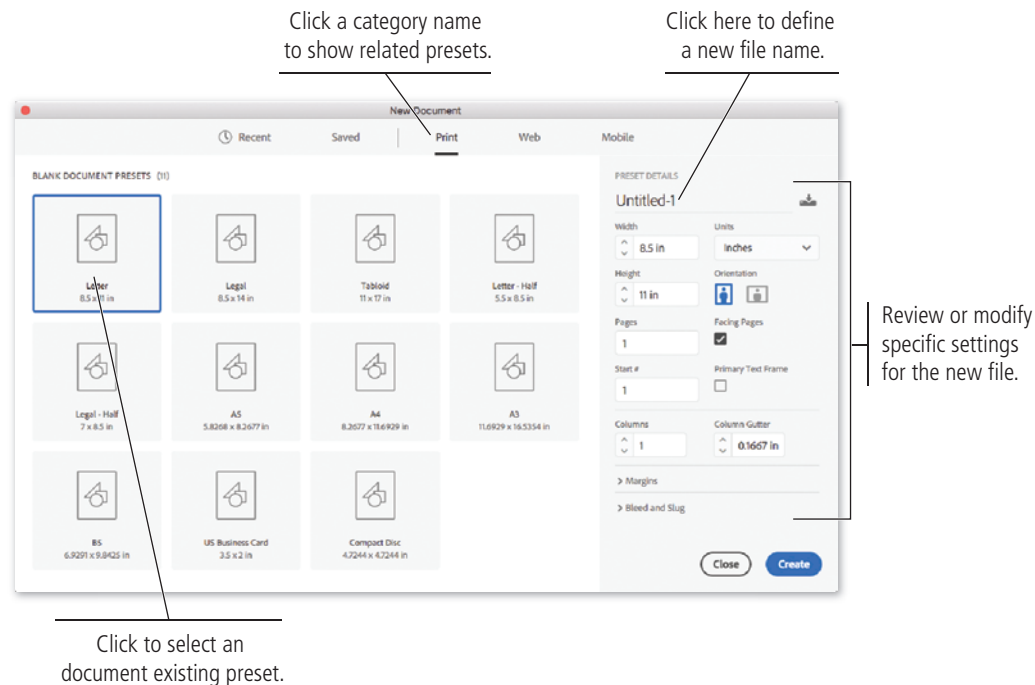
Click a category name to show related presets.

Click here to define a new file name.

New Document

Recent Saved Print Web Mobile

BLANK DOCUMENT PRESETS (11)

Letter
8.5 x 11 in

Legal
8.5 x 14 in

Tabloid
11 x 17 in

Letter - Half
5.5 x 8.5 in

Legal - Half
7 x 8.5 in

A5
5.8268 x 8.2677 in

A4
8.2677 x 11.6929 in

A3
11.6929 x 16.5354 in

B5
6.9291 x 9.8425 in

US Business Card
3.5 x 2 in

Compact Disc
4.7244 x 4.7244 in

PRESET DETAILS

Untitled-1

Width
8.5 in

Units
Inches

Height
11 in

Orientation

Pages
1

Facing Pages

Start #
1

Primary Text Frame

Columns
1

Column Gutter
0.1667 in

> Margins

> Bleed and Slug

Close Create

Review or modify specific settings for the new file.

Click to select an document existing preset.